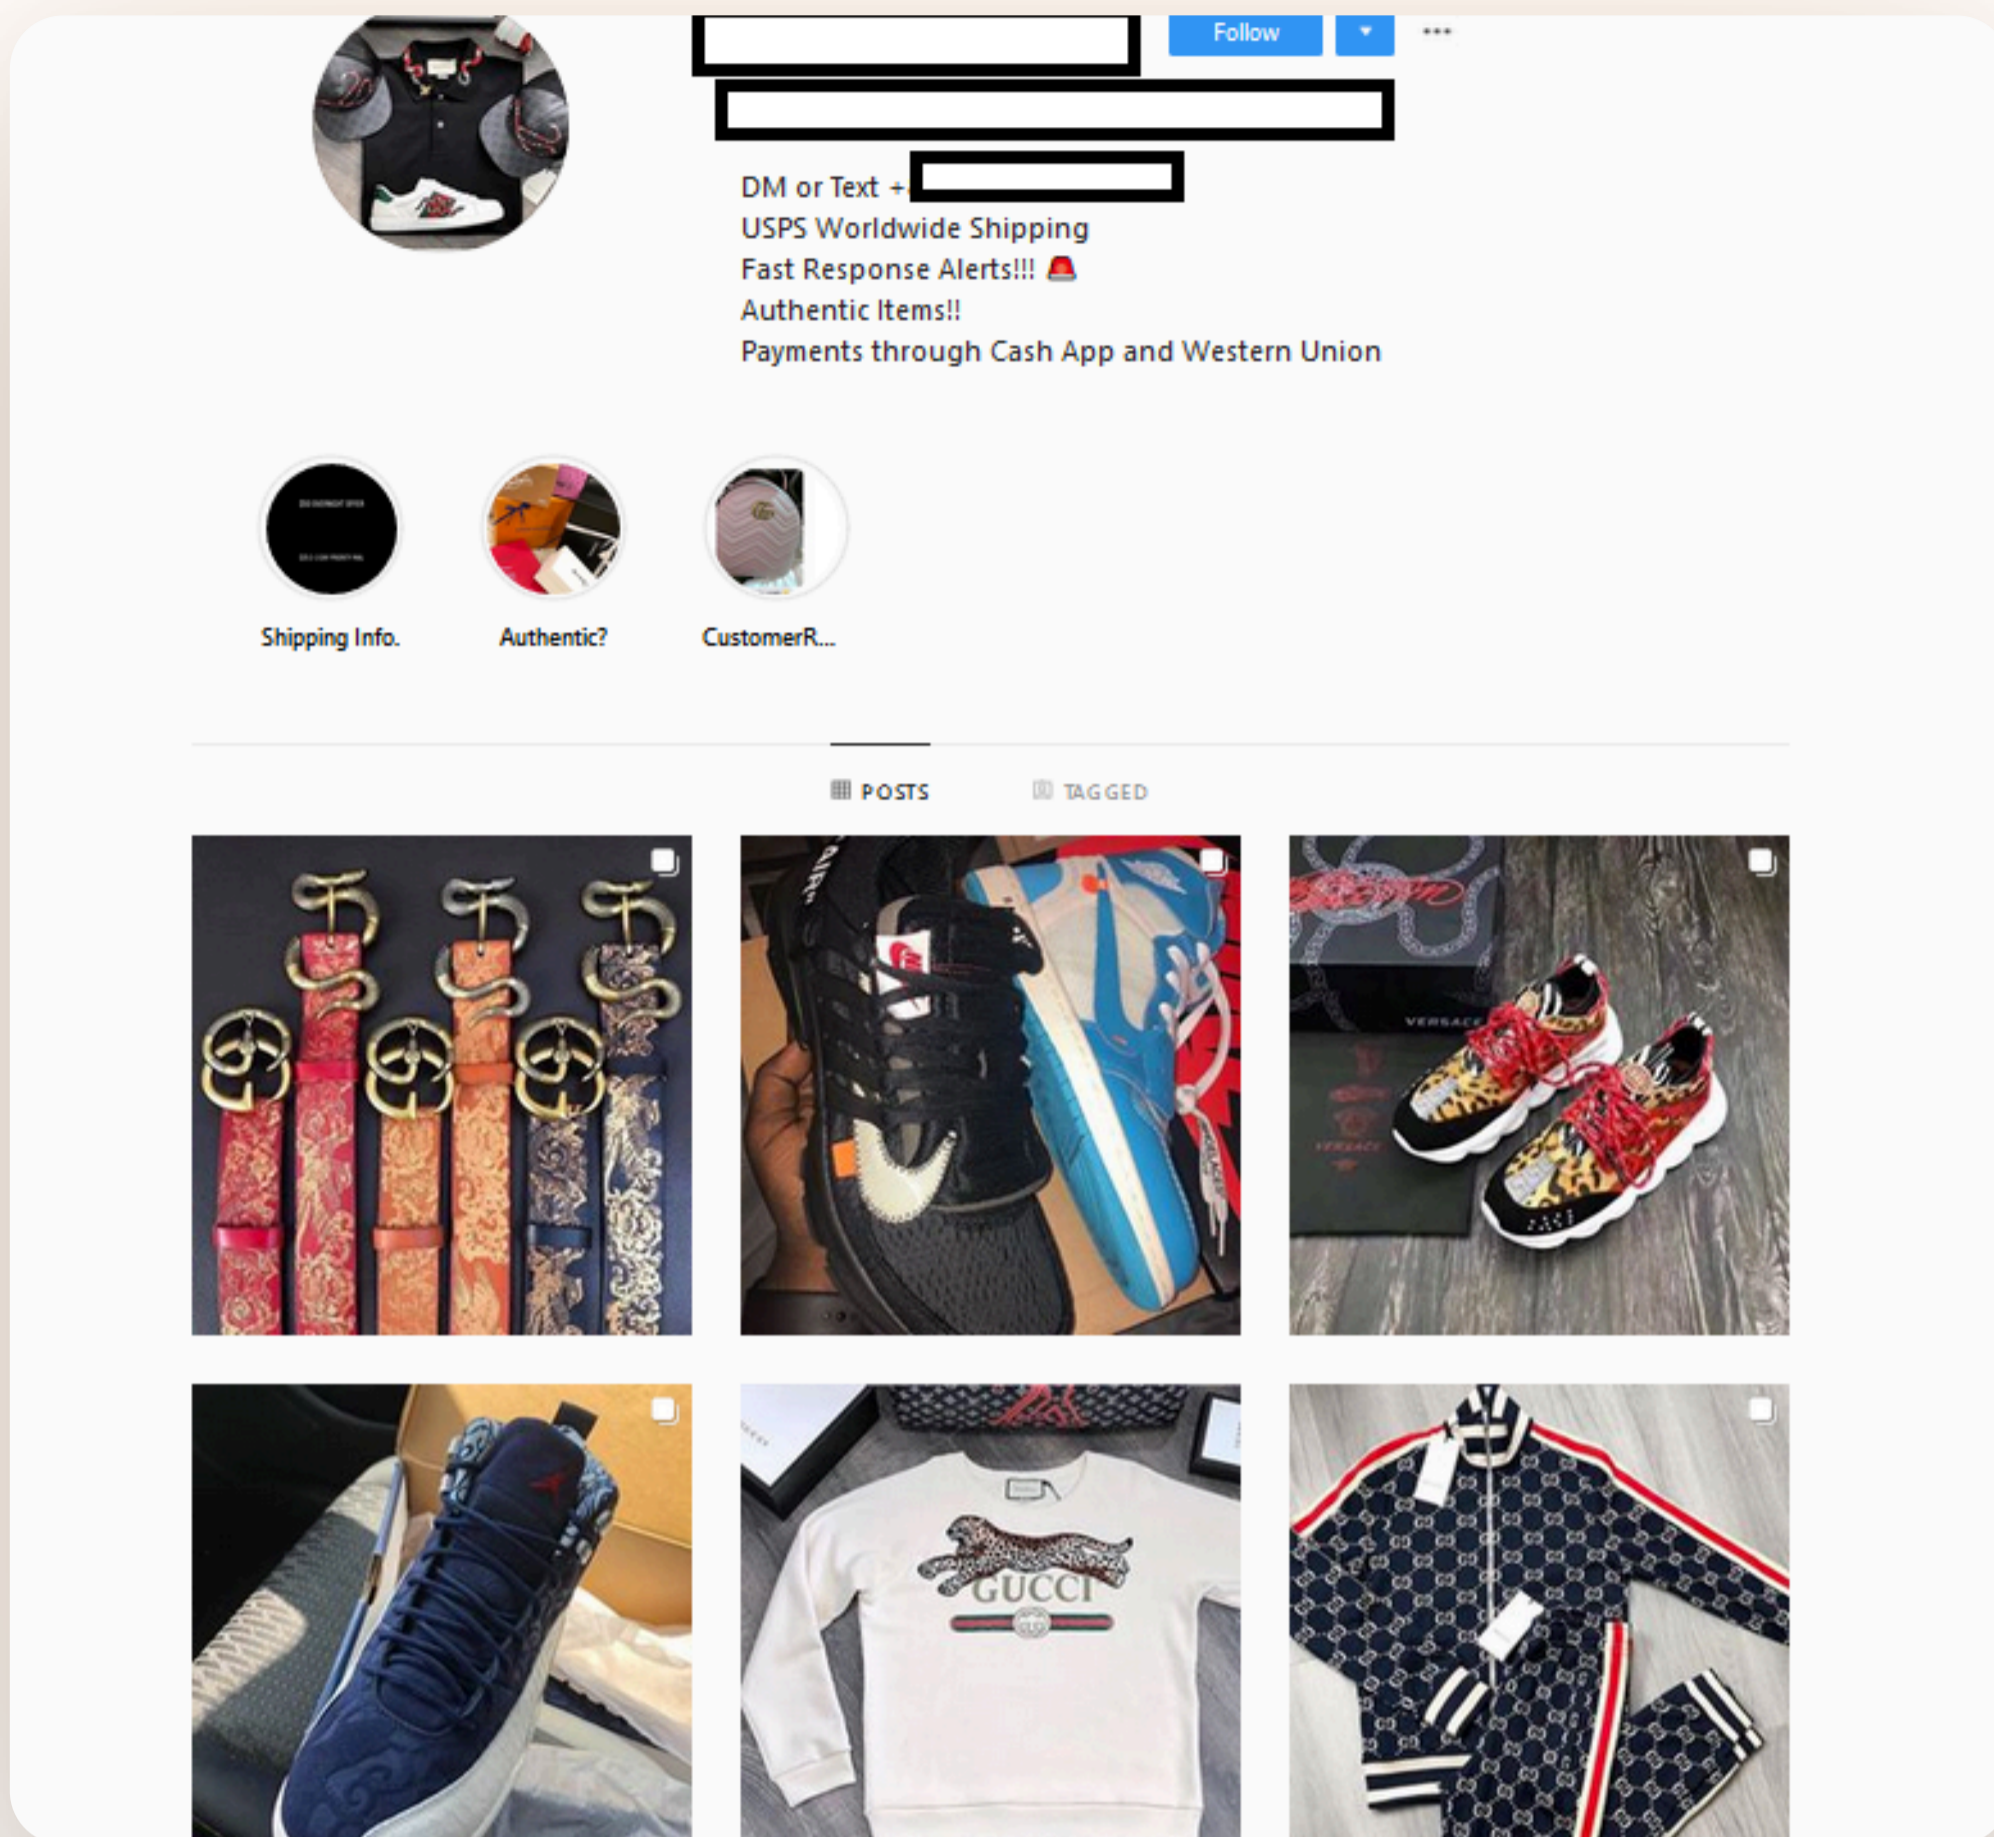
Follow

DM or Text +
USPS Worldwide Shipping
Fast Response Alerts!!! 🚨
Authentic Items!!
Payments through Cash App and Western Union

Shipping Info.
Authentic?
CustomerR...

POSTS
TAGGED

VERSACE
VERSACE
GUCCI